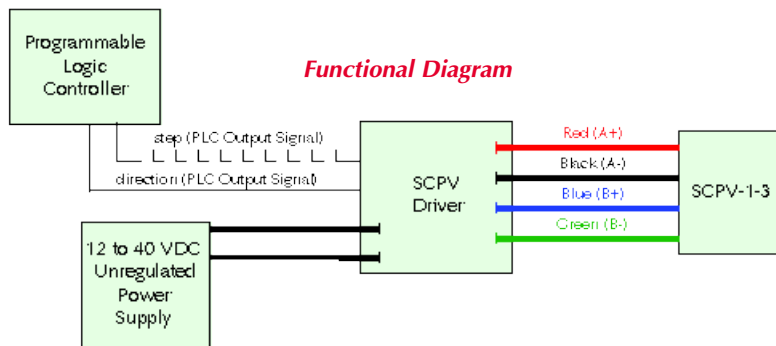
Programmable Logic Controller

Functional Diagram

step (PLC Output Signal)

direction (PLC Output Signal)

SCPV Driver

Red (A+)

Black (A-)

Blue (B+)

Green (B-)

SCPV-1-3

12 to 40 VDC Unregulated Power Supply